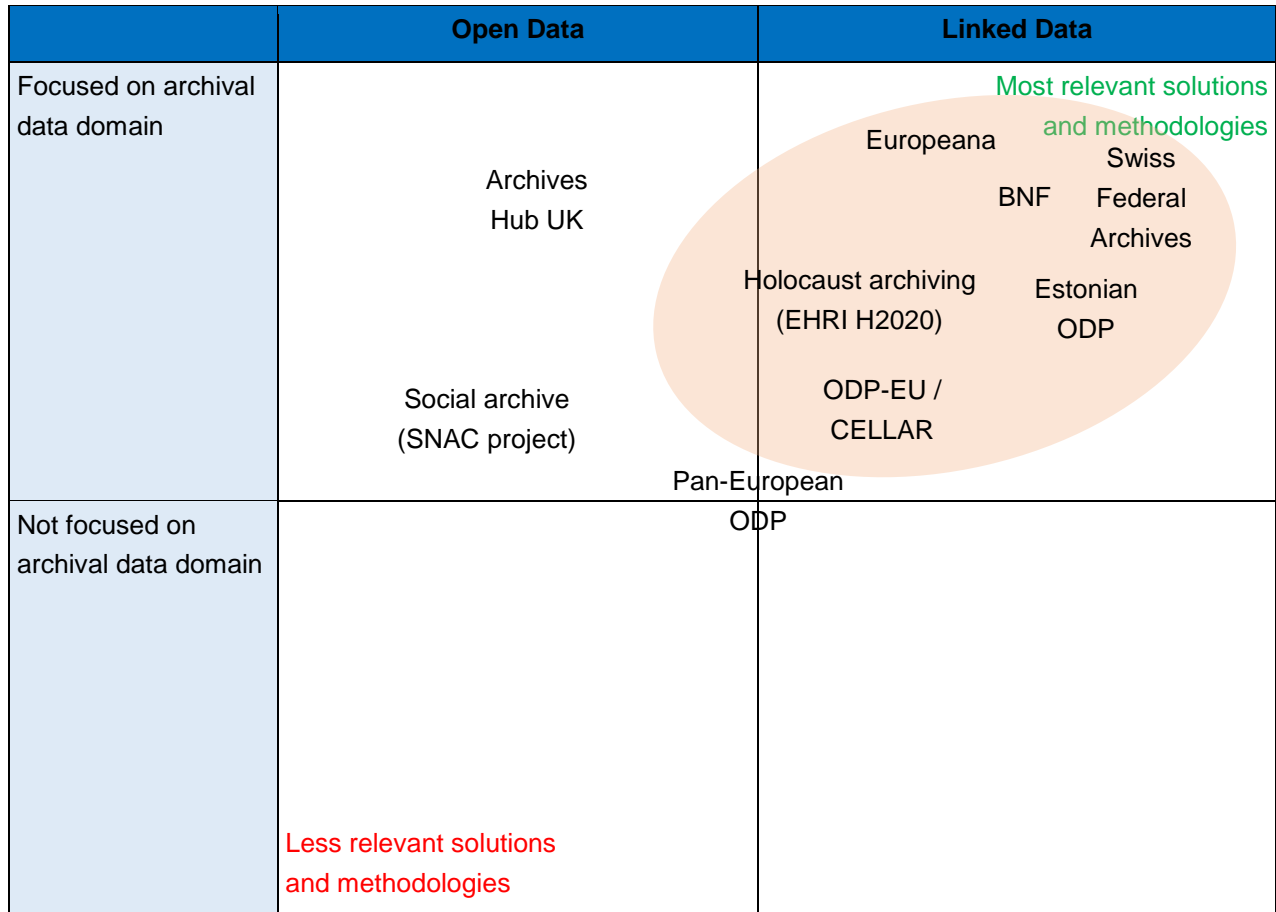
| | Open Data | Linked Data |
|---|---|---|
| Focused on archival data domain | Archives Hub UK<br>Social archive (SNAC project) | Most relevant solutions and methodologies<br>Europeana<br>Swiss Federal Archives<br>BNF<br>Holocaust archiving (EHRI H2020)<br>Estonian ODP<br>ODP-EU / CELLAR |
| Not focused on archival data domain | Less relevant solutions and methodologies | |

Pan-European ODP